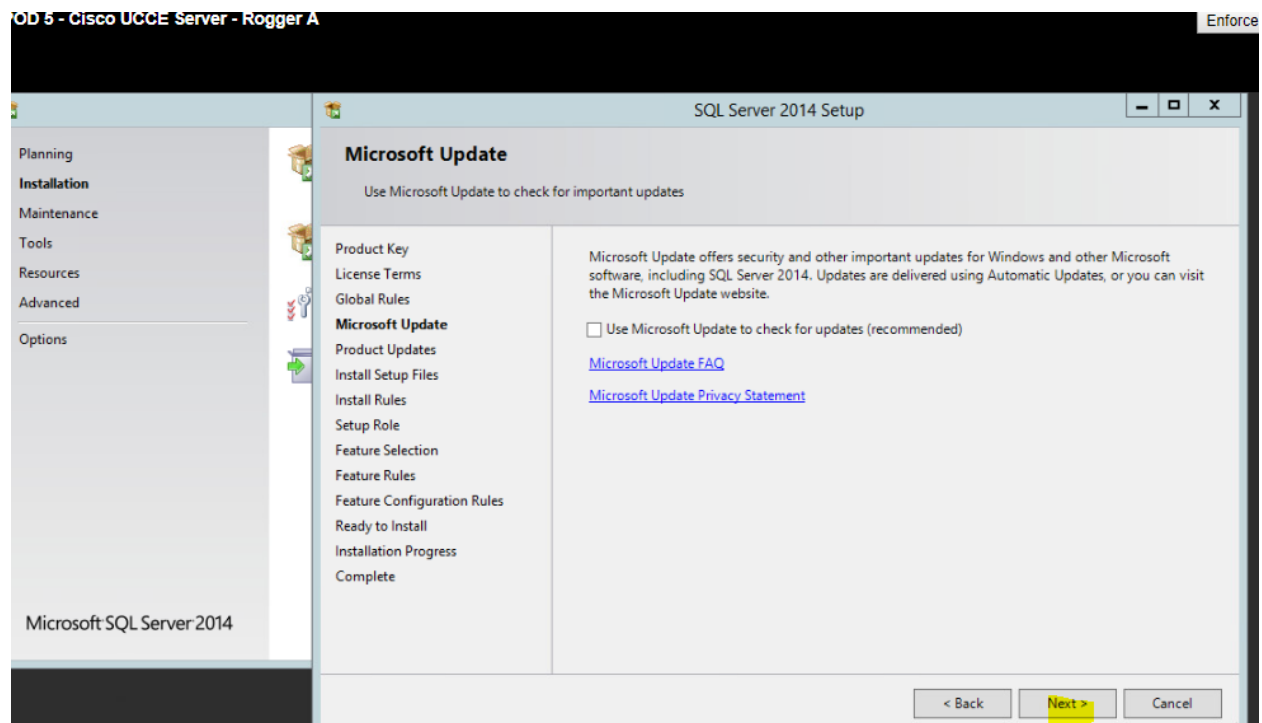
OD 5 - Cisco UCCE Server - Rogger A

Enforce

Planning
Installation
Maintenance
Tools
Resources
Advanced
Options

Microsoft SQL Server 2014

SQL Server 2014 Setup

Microsoft Update

Use Microsoft Update to check for important updates

Product Key
License Terms
Global Rules
Microsoft Update
Product Updates
Install Setup Files
Install Rules
Setup Role
Feature Selection
Feature Rules
Feature Configuration Rules
Ready to Install
Installation Progress
Complete

Microsoft Update offers security and other important updates for Windows and other Microsoft software, including SQL Server 2014. Updates are delivered using Automatic Updates, or you can visit the Microsoft Update website.

Use Microsoft Update to check for updates (recommended)

Microsoft Update FAQ

Microsoft Update Privacy Statement

< Back
Next >
Cancel